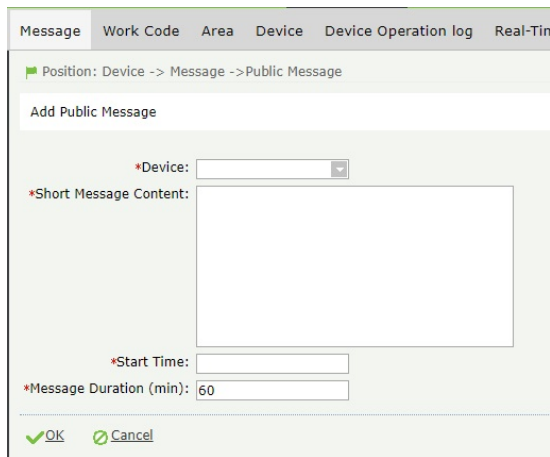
Message Work Code Area Device Device Operation log Real-Tin

Position: Device -> Message ->Public Message

Add Public Message

*Device:

*Short Message Content:

*Start Time:

*Message Duration (min): 60

OK Cancel